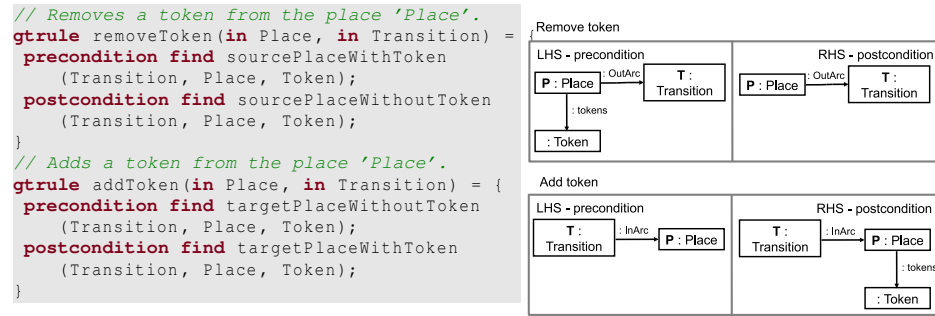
// Removes a token from the place 'Place'.
gtrule removeToken(in Place, in Transition) = {
precondition find sourcePlaceWithToken
(Transition, Place, Token);
postcondition find sourcePlaceWithoutToken
(Transition, Place, Token);
}
// Adds a token from the place 'Place'.
gtrule addToken(in Place, in Transition) = {
precondition find targetPlaceWithoutToken
(Transition, Place, Token);
postcondition find targetPlaceWithToken
(Transition, Place, Token);
}

Remove token

LHS - precondition

P : Place

: OutArc

T : Transition

: tokens

: Token

RHS - postcondition

P : Place

: OutArc

T : Transition

Add token

LHS - precondition

T : Transition

: InArc

P : Place

RHS - postcondition

T : Transition

: InArc

P : Place

: tokens

: Token